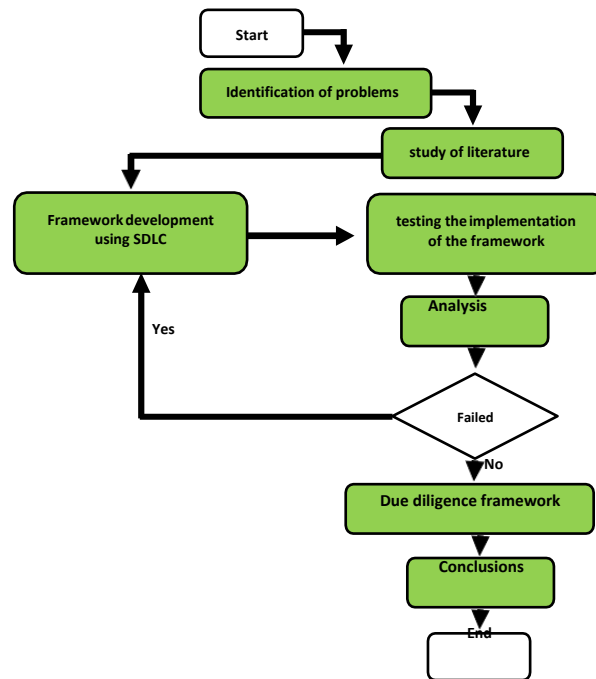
Start

Identification of problems

study of literature

Framework development using SDLC

testing the implementation of the framework

Analysis

Yes

Failed

No

Due diligence framework

Conclusions

End